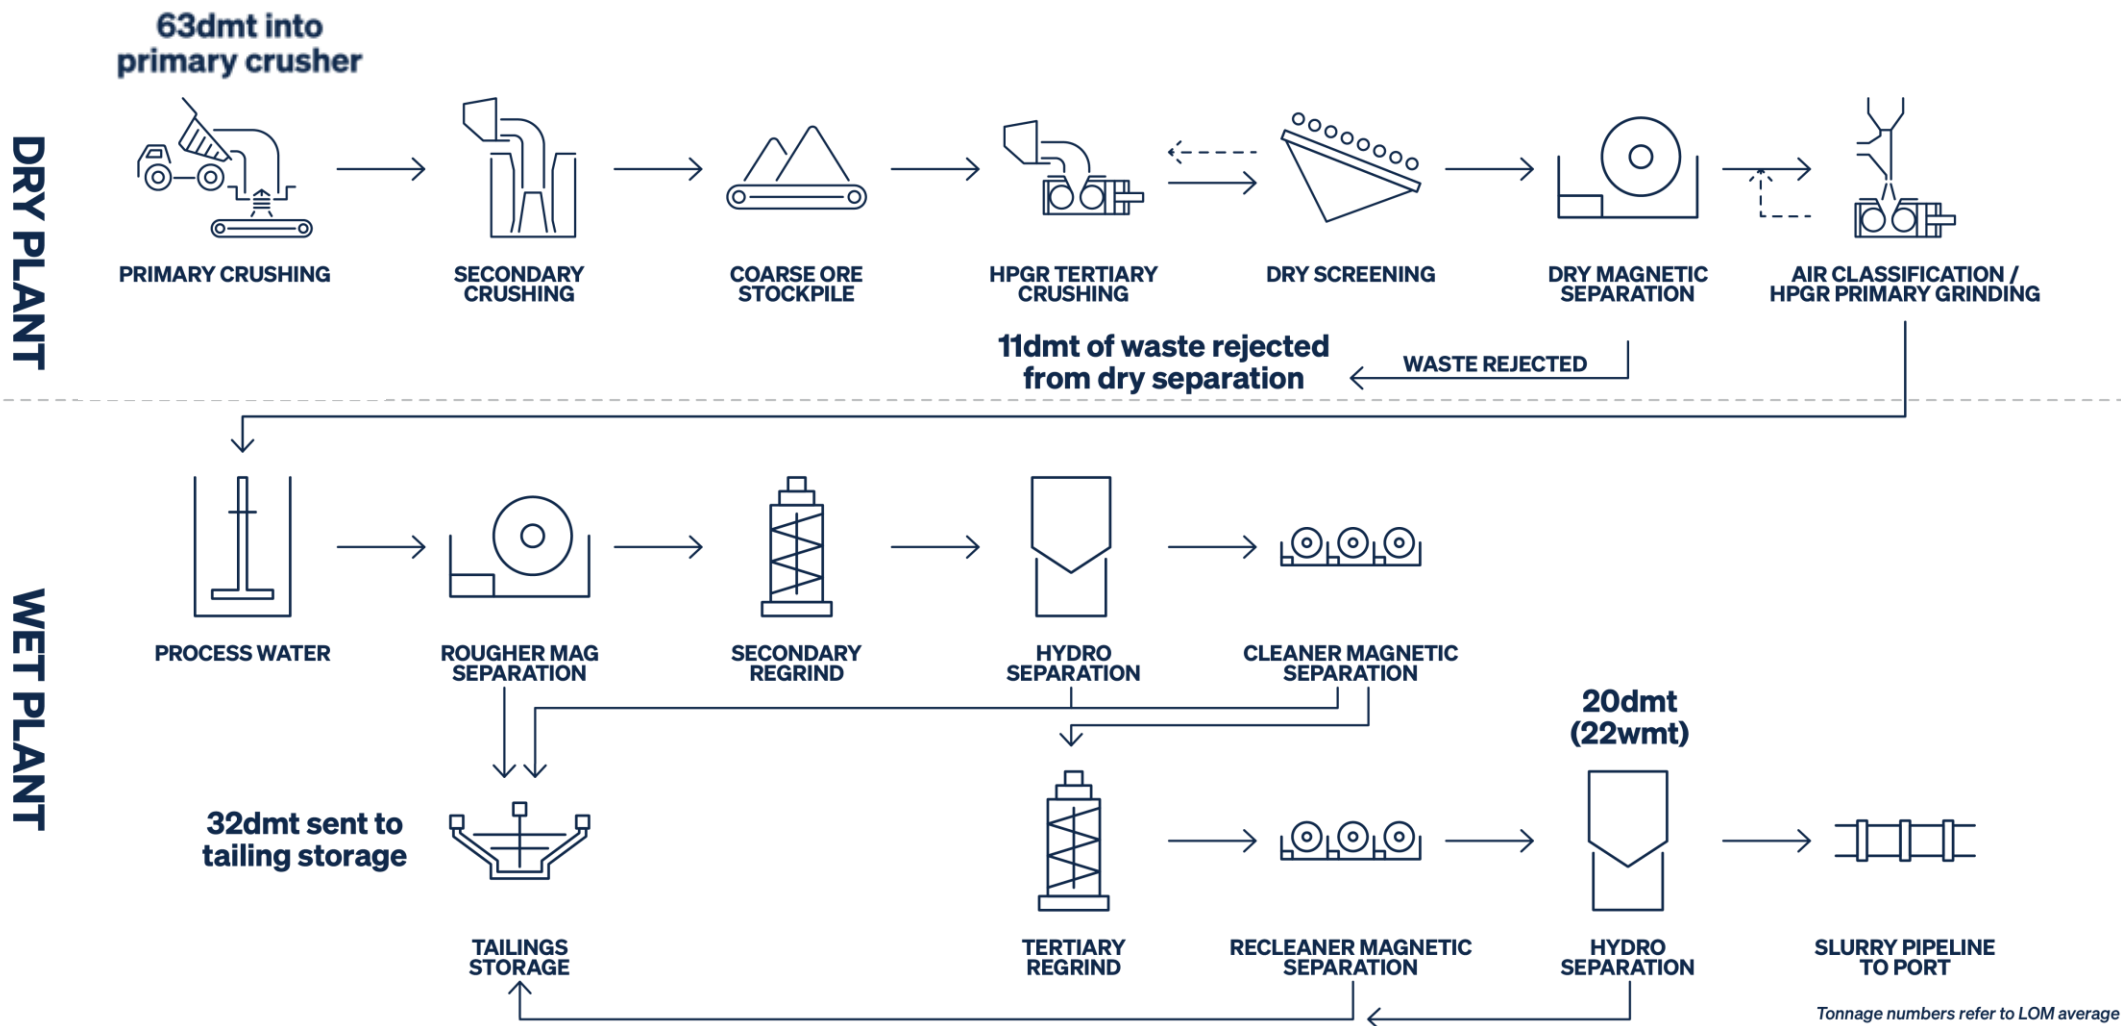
63dmt into primary crusher

DRY PLANT

PRIMARY CRUSHING

SECONDARY CRUSHING

COARSE ORE STOCKPILE

HPGR TERTIARY CRUSHING

DRY SCREENING

DRY MAGNETIC SEPARATION

AIR CLASSIFICATION / HPGR PRIMARY GRINDING

11dmt of waste rejected from dry separation

WASTE REJECTED

WET PLANT

PROCESS WATER

ROUGHER MAG SEPARATION

SECONDARY REGRIND

HYDRO SEPARATION

CLEANER MAGNETIC SEPARATION

20dmt (22wmt)

32dmt sent to tailing storage

TAILINGS STORAGE

TERTIARY REGRIND

RECLEANER MAGNETIC SEPARATION

HYDRO SEPARATION

SLURRY PIPELINE TO PORT

Tonnage numbers refer to LOM average